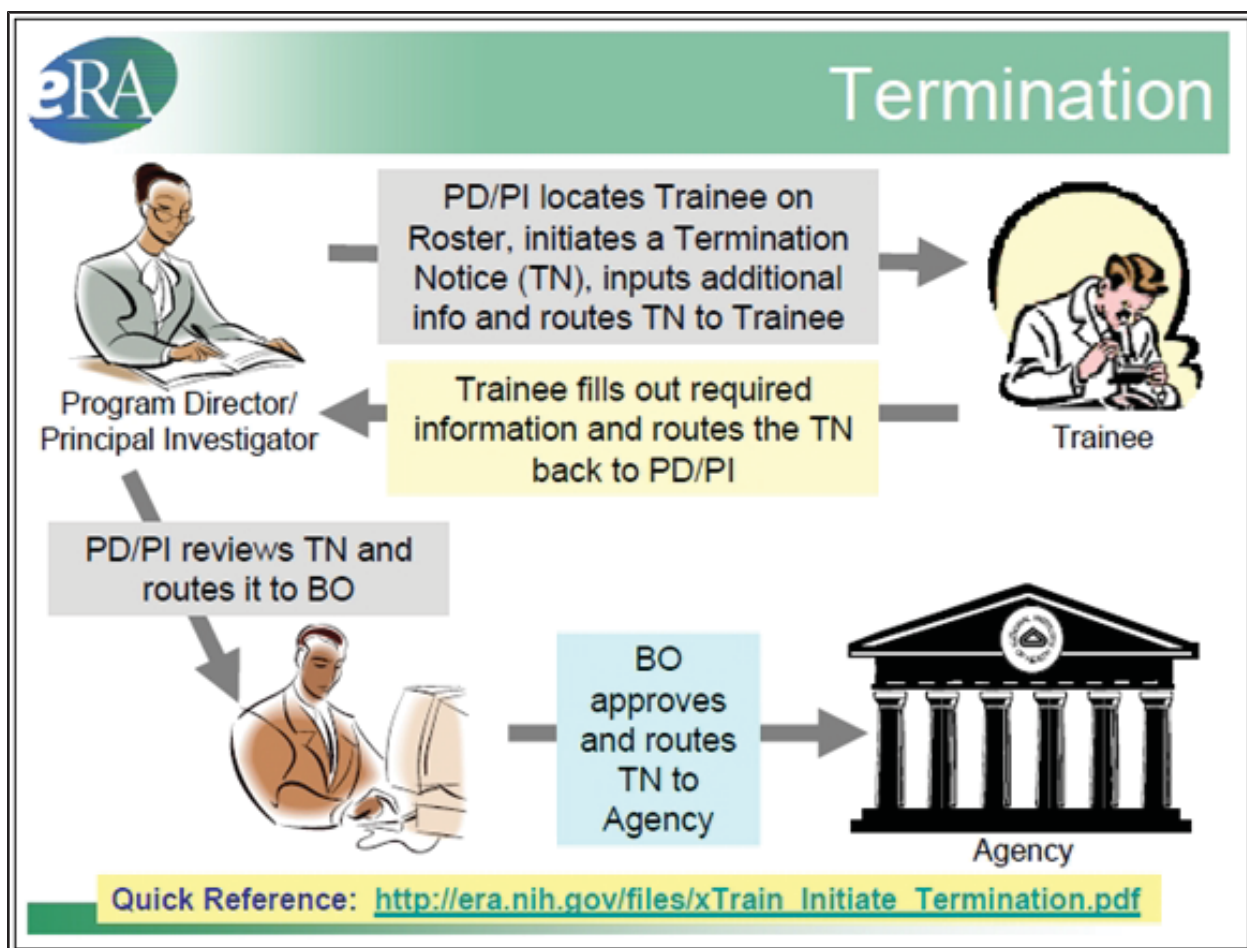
eRA

Termination

PD/PI locates Trainee on Roster, initiates a Termination Notice (TN), inputs additional info and routes TN to Trainee

Program Director/ Principal Investigator

Trainee fills out required information and routes the TN back to PD/PI

Trainee

PD/PI reviews TN and routes it to BO

BO approves and routes TN to Agency

Agency

Quick Reference: http://era.nih.gov/files/xTrain_Initiate_Termination.pdf